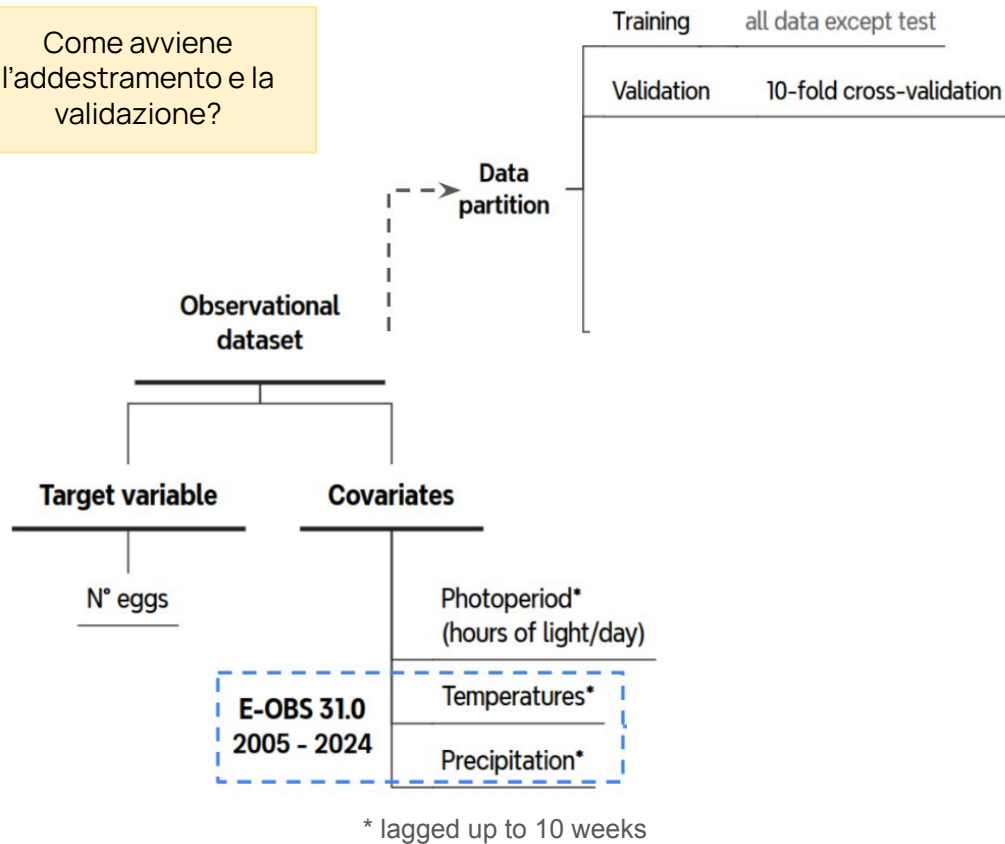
Come avviene l'addestramento e la validazione?

Training all data except test

Validation 10-fold cross-validation

Data partition

Observational dataset

Target variable

Covariates

N° eggs

Photoperiod* (hours of light/day)

E-OBS 31.0 2005 - 2024

Temperatures*

Precipitation*

* lagged up to 10 weeks